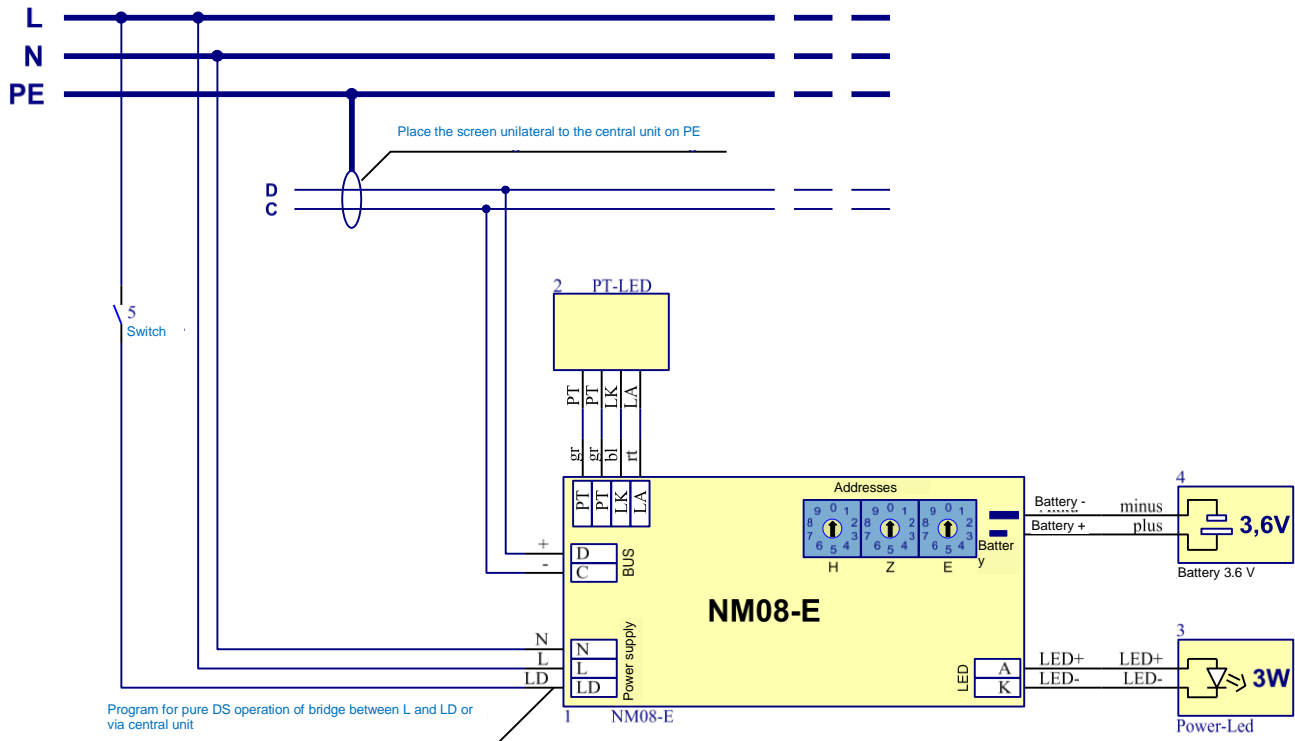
L
N
PE

Place the screen unilateral to the central unit on PE

D
C

5
Switch

2 PT-LED

PT PT LK LA
gr gr bl rt

PT PT LK LA

Addresses
9 0 1 2 3 4 5 6 7 8
9 0 1 2 3 4 5 6 7 8
9 0 1 2 3 4 5 6 7 8
H Z E

Battery

Battery - minus
Battery + plus

4
3,6V
Battery 3.6 V

+ D
- C
BUS

NM08-E

N N
L L
LD LD
Power supply

LED
A LED+ LED+
K LED- LED-

3
3W
Power-Led

Program for pure DS operation of bridge between L and LD or via central unit

1 NM08-E